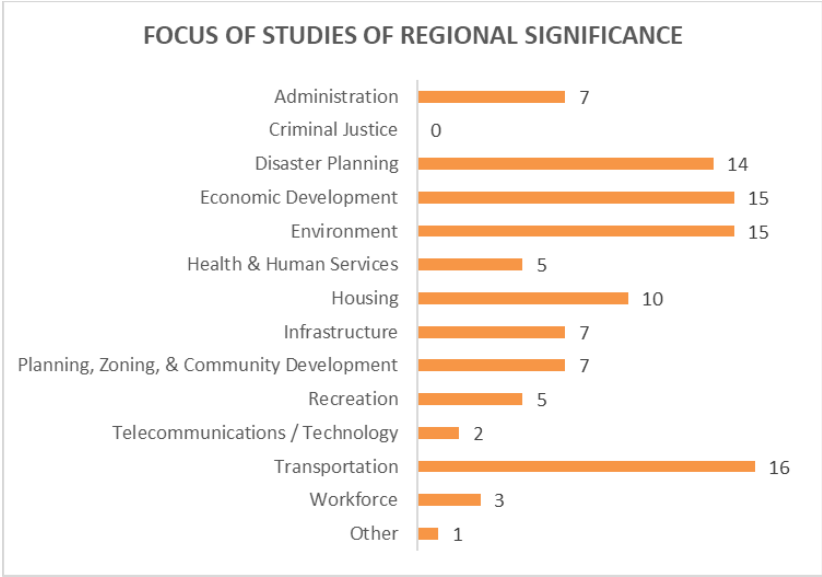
FOCUS OF STUDIES OF REGIONAL SIGNIFICANCE

| Category | Value |
|---|---|
| Administration | 7 |
| Criminal Justice | 0 |
| Disaster Planning | 14 |
| Economic Development | 15 |
| Environment | 15 |
| Health & Human Services | 5 |
| Housing | 10 |
| Infrastructure | 7 |
| Planning, Zoning, & Community Development | 7 |
| Recreation | 5 |
| Telecommunications / Technology | 2 |
| Transportation | 16 |
| Workforce | 3 |
| Other | 1 |